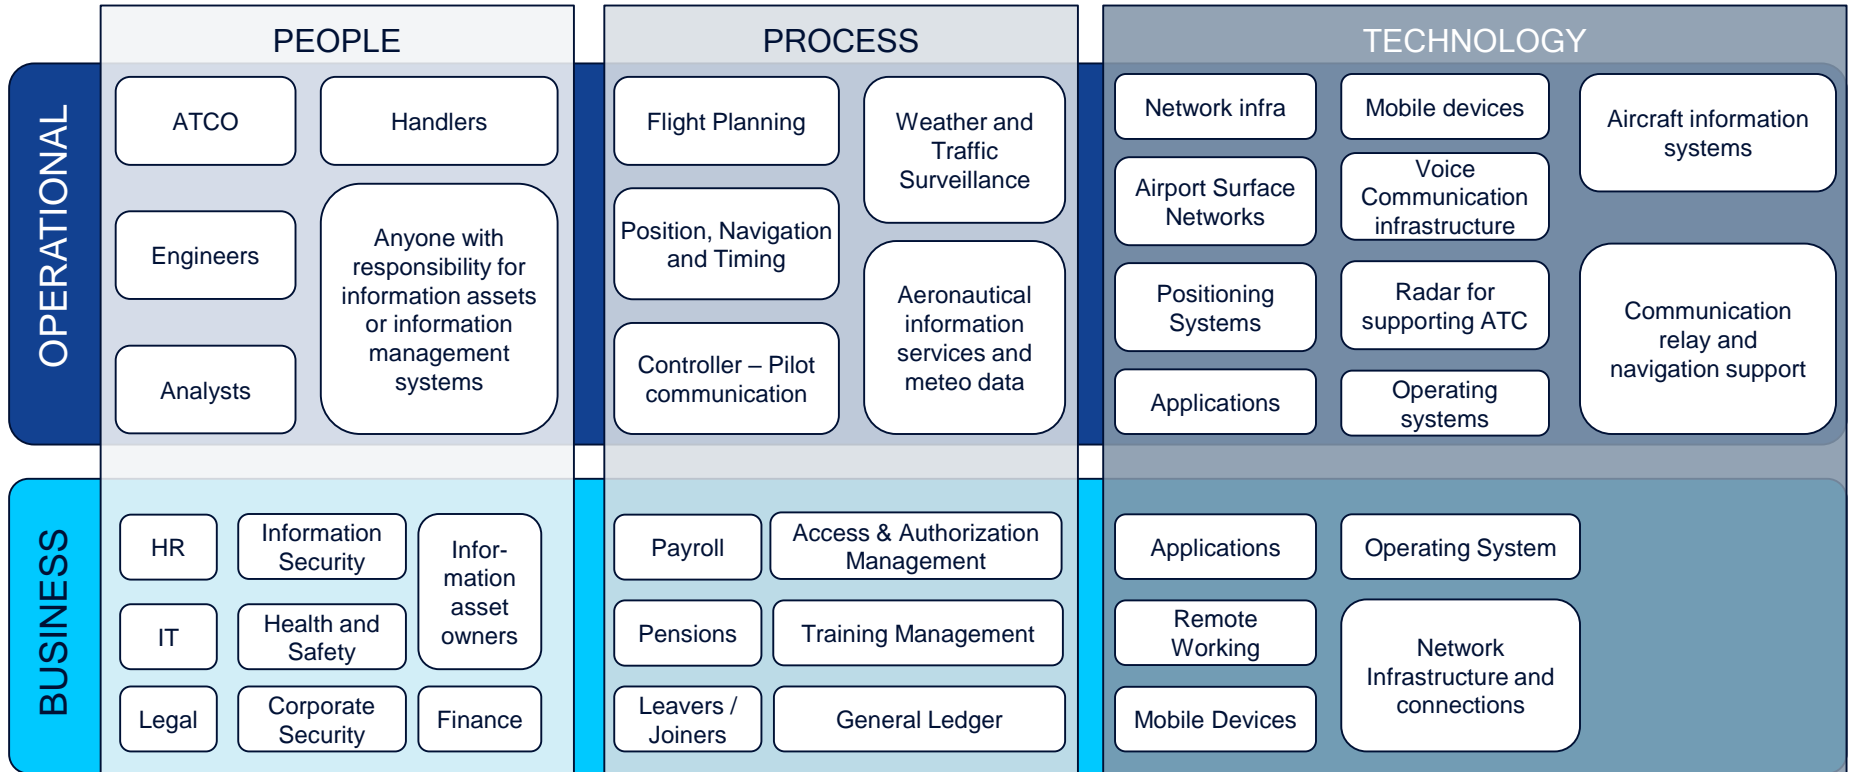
PEOPLE

PROCESS

TECHNOLOGY

OPERATIONAL

ATCO

Handlers

Engineers

Anyone with responsibility for information assets or information management systems

Analysts

Flight Planning

Weather and Traffic Surveillance

Position, Navigation and Timing

Aeronautical information services and meteo data

Controller – Pilot communication

Network infra

Mobile devices

Aircraft information systems

Airport Surface Networks

Voice Communication infrastructure

Positioning Systems

Radar for supporting ATC

Communication relay and navigation support

Applications

Operating systems

BUSINESS

HR

Information Security

Information asset owners

IT

Health and Safety

Legal

Corporate Security

Finance

Payroll

Access & Authorization Management

Pensions

Training Management

Leavers / Joiners

General Ledger

Applications

Operating System

Remote Working

Network Infrastructure and connections

Mobile Devices